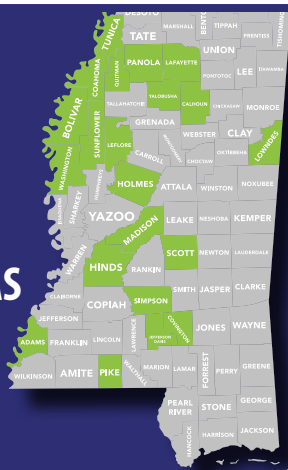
DESOTO
MARSHALL
BENTON
TIPPAH
ALCORN
TISHOMINGO
TATE
PRENTISS
TUNICA
UNION
PANOLA
LAFAYETTE
ITAWAMBA
LEE
PONTOTOC
QUITMAN
COAHOMA
TALLAHATCHIE
YALOBUSHA
CALHOUN
CHICKASAW
MONROE
BOLIVAR
GRENADA
SUNFLOWER
WEBSTER
CLAY
LEFLORE
MONTGOMERY
OKTIBBEHA
LOWNDES
CARROLL
WASHINGTON
CHOCTAW
HUMPHREYS
HOLMES
ATTALA
WINSTON
NOXUBEE
SHARKEY
YAZOO
LEAKE
NESHOBA
KEMPER
ISSAQUENA
MADISON
SCOTT
NEWTON
LAUDERDALE
WARREN
HINDS
RANKIN
CLAIBORNE
SMITH
JASPER
CLARKE
COPIAH
SIMPSON
JEFFERSON
COVINGTON
JONES
WAYNE
JEFFERSON DAVIS
ADAMS
FRANKLIN
LINCOLN
LAWRENCE
WILKINSON
AMITE
PIKE
WALTHALL
MARION
LAMAR
FORREST
PERRY
GREENE
PEARL RIVER
STONE
GEORGE
HANCOCK
HARRISON
JACKSON